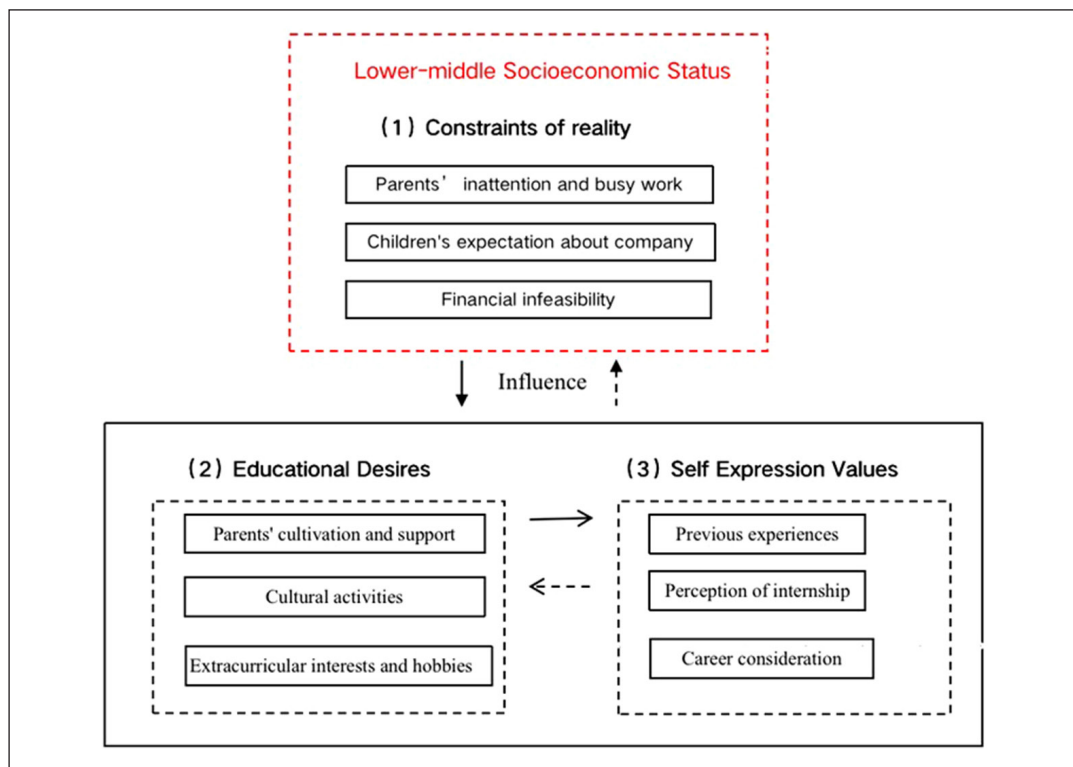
Lower-middle Socioeconomic Status

（1）Constraints of reality

Parents’ inattention and busy work

Children's expectation about company

Financial infeasibility

Influence

（2）Educational Desires

Parents' cultivation and support

Cultural activities

Extracurricular interests and hobbies

（3）Self Expression Values

Previous experiences

Perception of internship

Career consideration